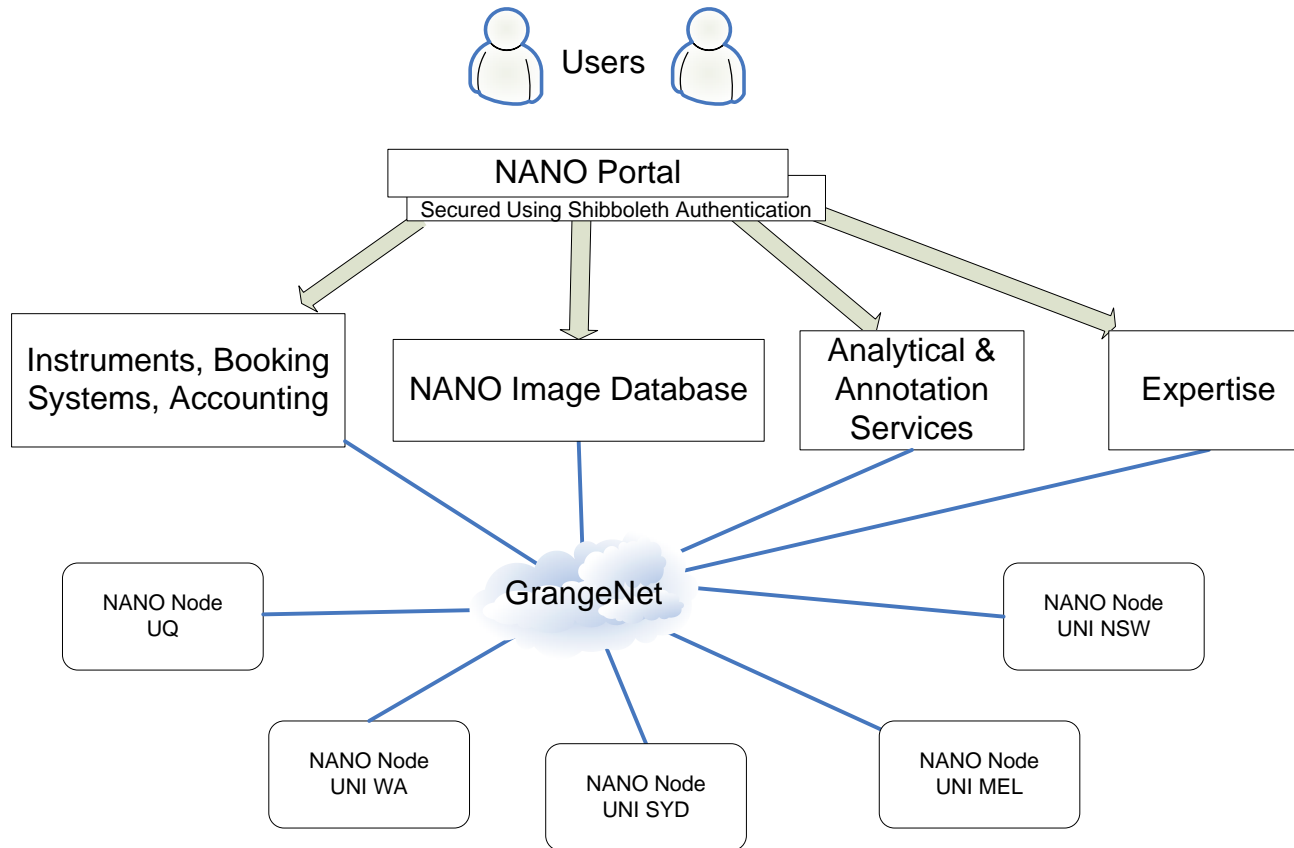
Users

NANO Portal
Secured Using Shibboleth Authentication

Instruments, Booking Systems, Accounting

NANO Image Database

Analytical & Annotation Services

Expertise

GrangeNet

NANO Node
UQ

NANO Node
UNI NSW

NANO Node
UNI WA

NANO Node
UNI SYD

NANO Node
UNI MEL